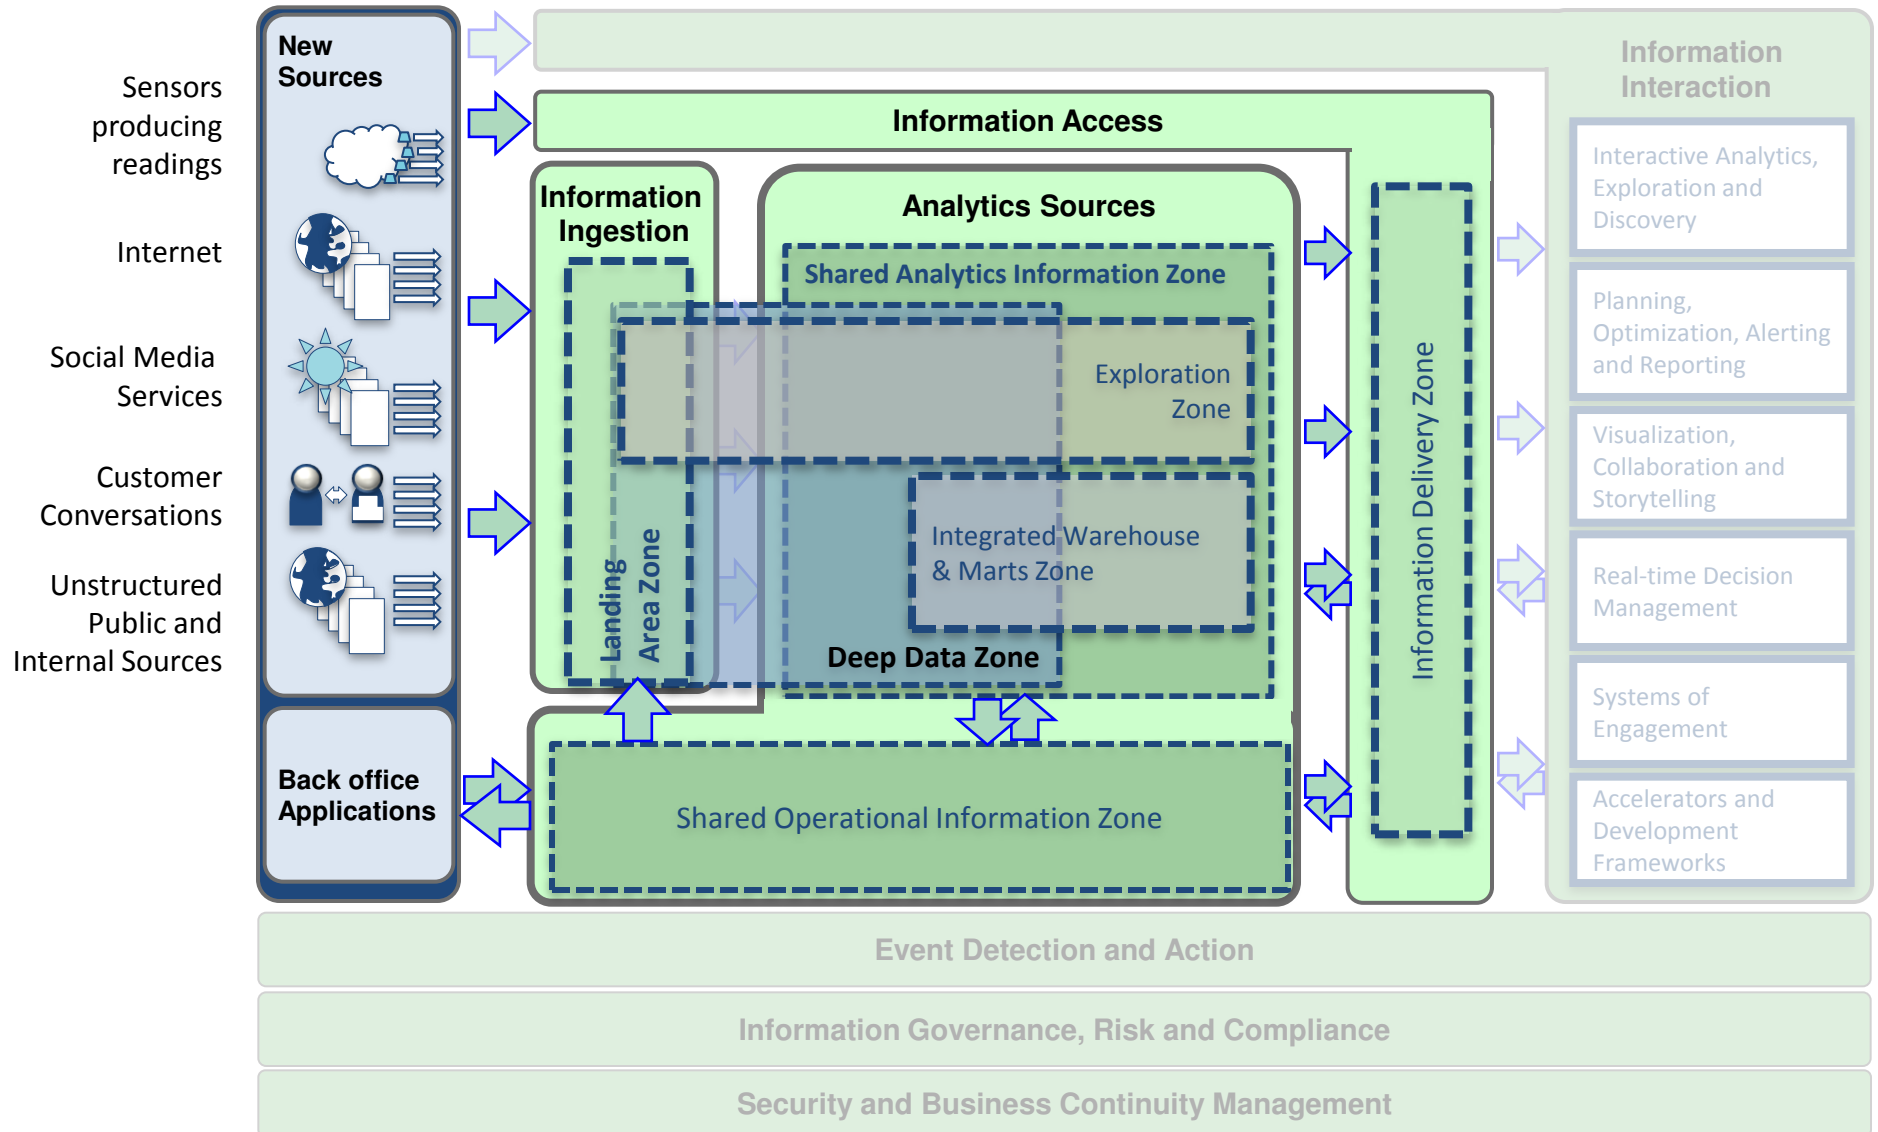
Sensors producing readings

Internet

Social Media Services

Customer Conversations

Unstructured Public and Internal Sources

New Sources

Back office Applications

Information Access

Information Ingestion

Landing Area Zone

Analytics Sources

Shared Analytics Information Zone

Exploration Zone

Integrated Warehouse & Marts Zone

Deep Data Zone

Shared Operational Information Zone

Information Delivery Zone

Information Interaction

Interactive Analytics, Exploration and Discovery

Planning, Optimization, Alerting and Reporting

Visualization, Collaboration and Storytelling

Real-time Decision Management

Systems of Engagement

Accelerators and Development Frameworks

Event Detection and Action

Information Governance, Risk and Compliance

Security and Business Continuity Management